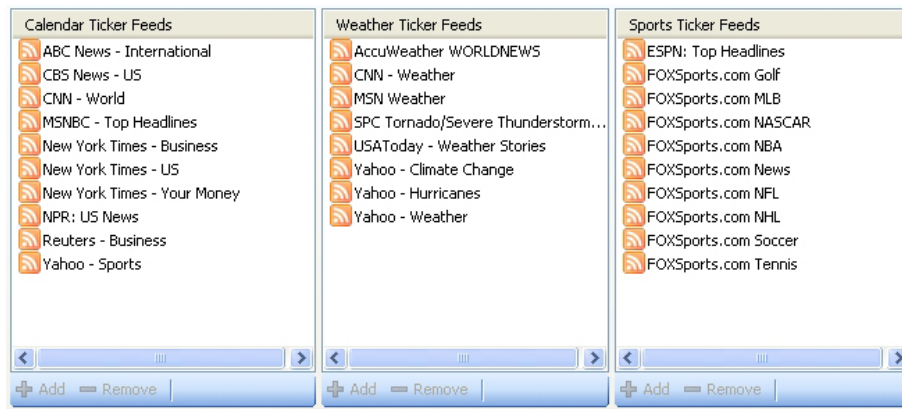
Calendar Ticker Feeds
ABC News - International
CBS News - US
CNN - World
MSNBC - Top Headlines
New York Times - Business
New York Times - US
New York Times - Your Money
NPR: US News
Reuters - Business
Yahoo - Sports
Add Remove

Weather Ticker Feeds
AccuWeather WORLDNEWS
CNN - Weather
MSN Weather
SPC Tornado/Severe Thunderstorm...
USAToday - Weather Stories
Yahoo - Climate Change
Yahoo - Hurricanes
Yahoo - Weather
Add Remove

Sports Ticker Feeds
ESPN: Top Headlines
FOXSports.com Golf
FOXSports.com MLB
FOXSports.com NASCAR
FOXSports.com NBA
FOXSports.com News
FOXSports.com NFL
FOXSports.com NHL
FOXSports.com Soccer
FOXSports.com Tennis
Add Remove